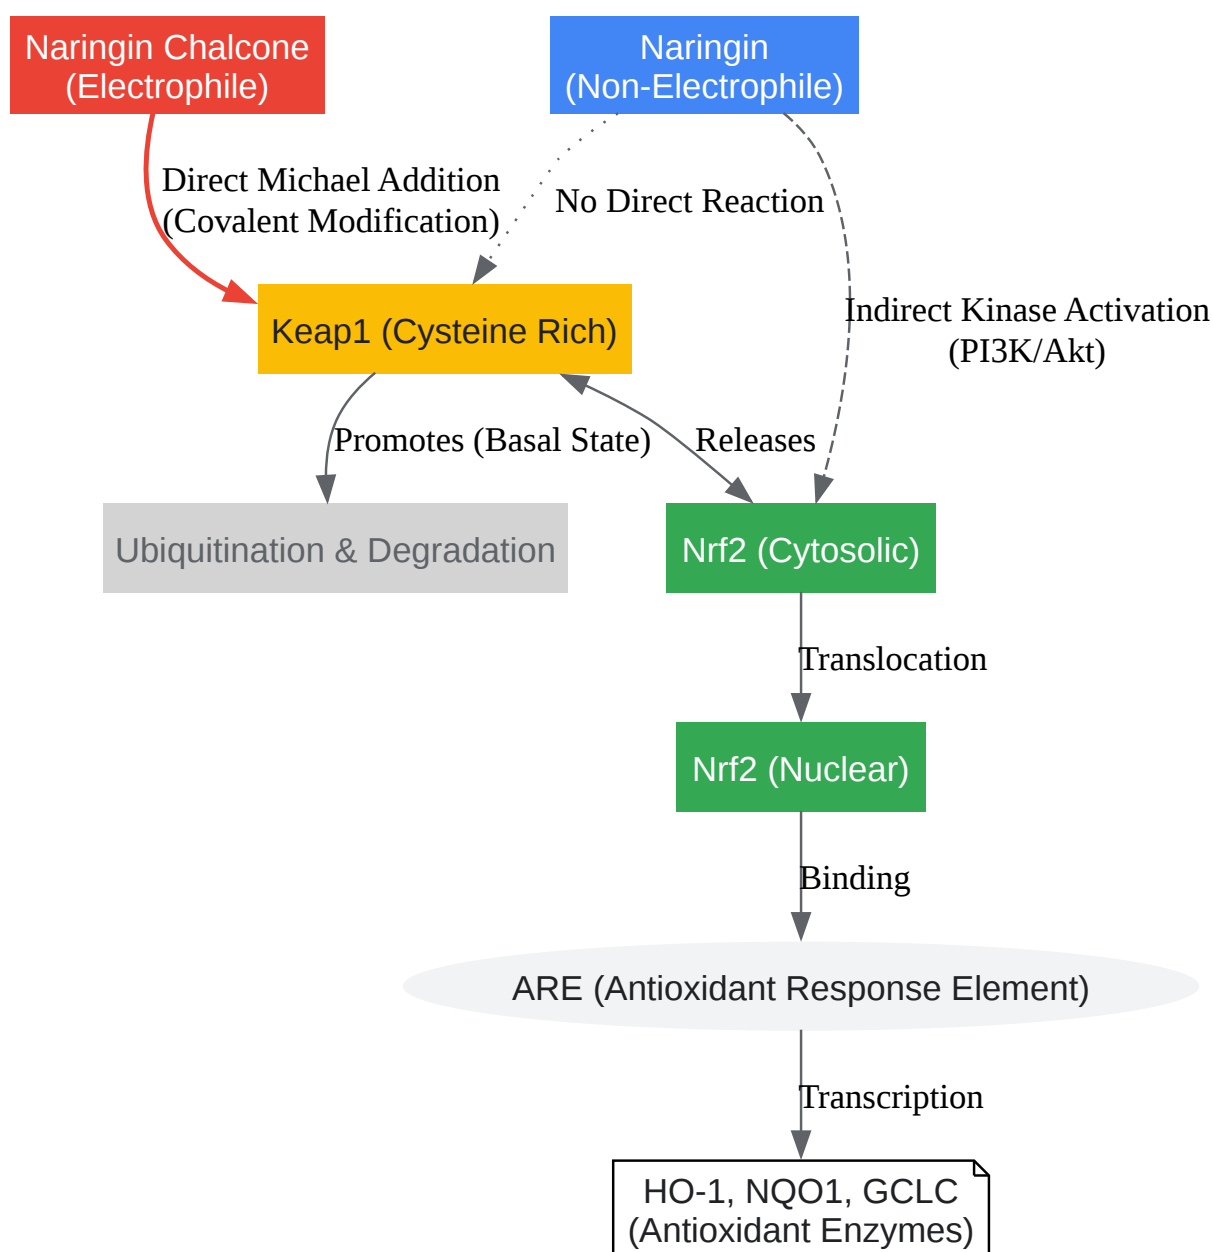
Naringin Chalcone
(Electrophile)

Naringin
(Non-Electrophile)

Direct Michael Addition
(Covalent Modification)

No Direct Reaction

Keap1 (Cysteine Rich)

Indirect Kinase Activation
(PI3K/Akt)

Promotes (Basal State)

Releases

Ubiquitination & Degradation

Nrf2 (Cytosolic)

Translocation

Nrf2 (Nuclear)

Binding

ARE (Antioxidant Response Element)

Transcription

HO-1, NQO1, GCLC
(Antioxidant Enzymes)